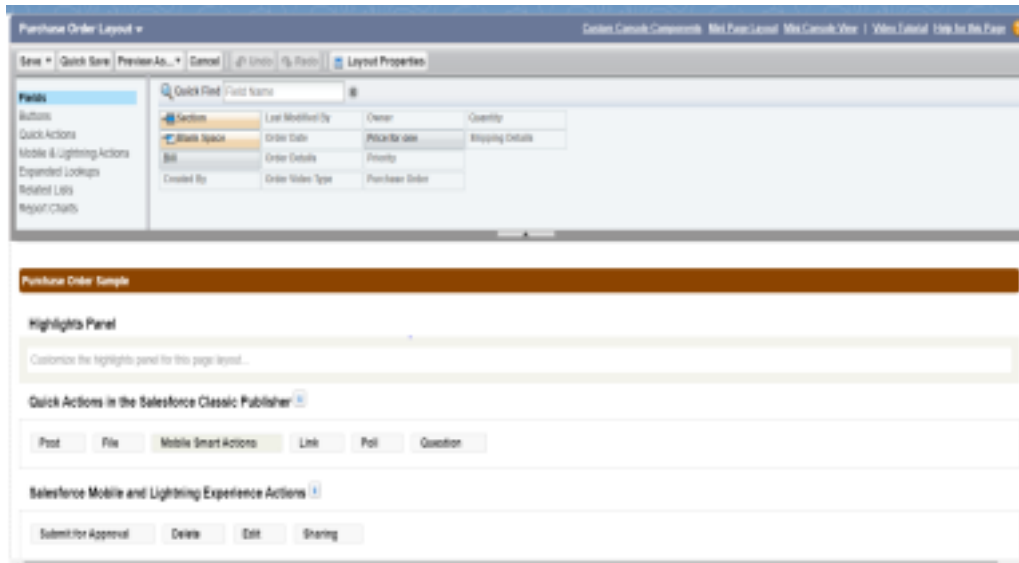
Purchase Order Layout ▾

Custom Console Components | Mini Page Layout | Mini Console View | Video Tutorial | Help for this Page

Save ▾ | Quick Save | Preview As... ▾ | Cancel | Undo | Redo | Layout Properties

Fields
Buttons
Quick Actions
Mobile & Lightning Actions
Expanded Lookups
Related Lists
Report Charts

Quick Find Field Name

| Section | Last Modified By | Owner | Quantity |
|---|---|---|---|
| Blank Space | Order Date | Price for one | Shipping Details |
| Bill | Order Details | Priority | |
| Created By | Order Video Type | Purchase Order | |

Purchase Order Sample

Highlights Panel

Customize the highlights panel for this page layout...

Quick Actions in the Salesforce Classic Publisher

Post | File | Mobile Smart Actions | Link | Poll | Question

Salesforce Mobile and Lightning Experience Actions

Submit for Approval | Delete | Edit | Sharing